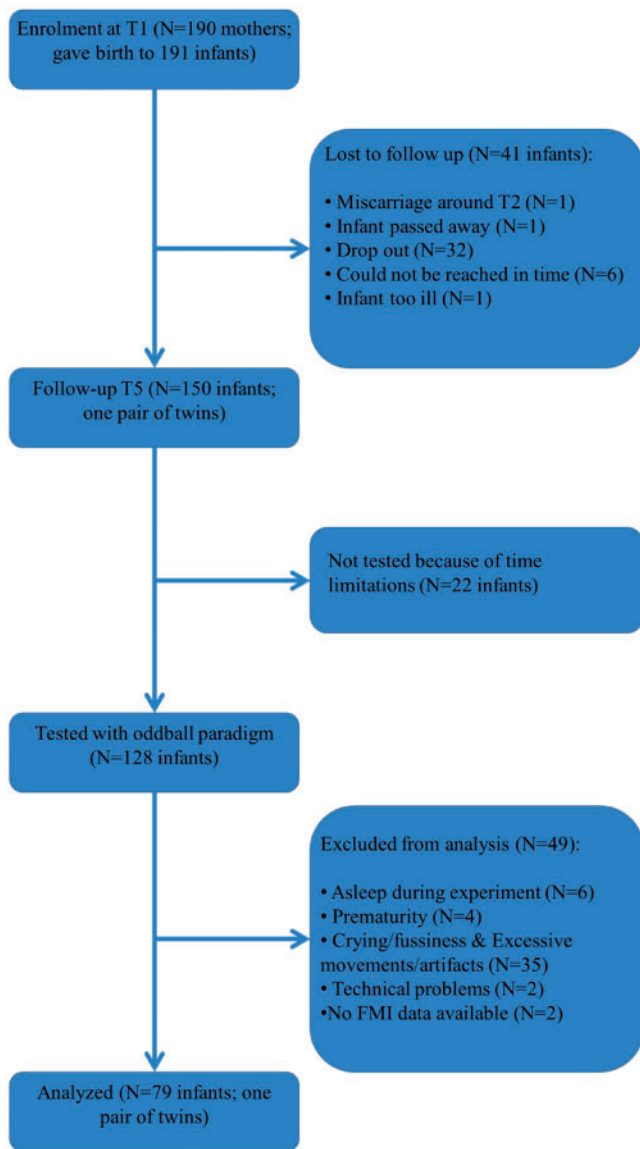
Enrolment at T1 (N=190 mothers; gave birth to 191 infants)

Lost to follow up (N=41 infants):

• Miscarriage around T2 (N=1)
• Infant passed away (N=1)
• Drop out (N=32)
• Could not be reached in time (N=6)
• Infant too ill (N=1)

Follow-up T5 (N=150 infants; one pair of twins)

Not tested because of time limitations (N=22 infants)

Tested with oddball paradigm (N=128 infants)

Excluded from analysis (N=49):

• Asleep during experiment (N=6)
• Prematurity (N=4)
• Crying/fussiness & Excessive movements/artifacts (N=35)
• Technical problems (N=2)
•No FMI data available (N=2)

Analyzed (N=79 infants; one pair of twins)